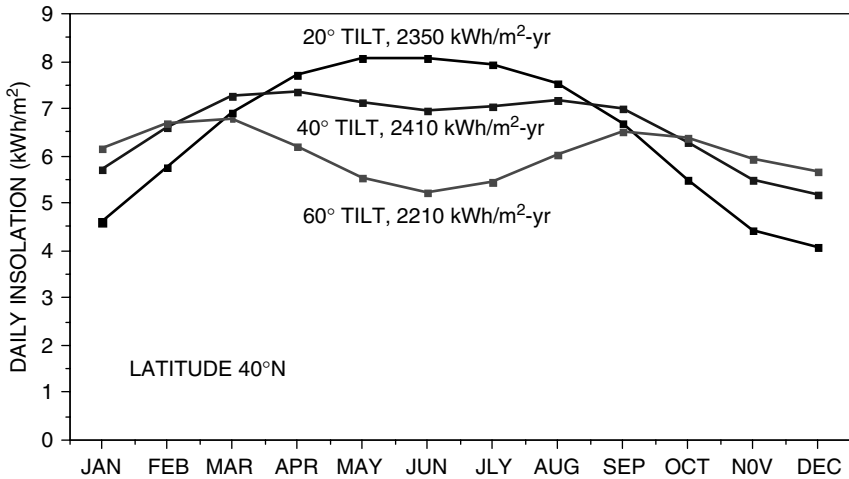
9
8
7
6
5
4
3
2
1
0

DAILY INSOLATION (kWh/m$^2$)

20° TILT, 2350 kWh/m$^2$-yr

40° TILT, 2410 kWh/m$^2$-yr

60° TILT, 2210 kWh/m$^2$-yr

LATITUDE 40°N

JAN FEB MAR APR MAY JUN JLY AUG SEP OCT N0V DEC